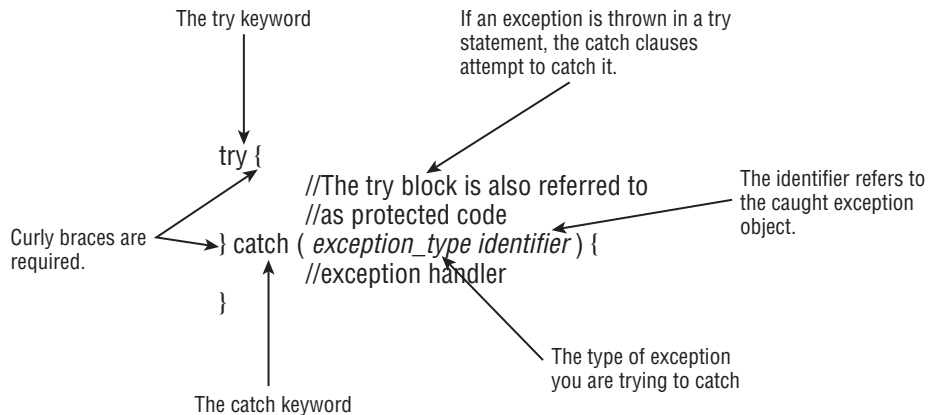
The try keyword

If an exception is thrown in a try statement, the catch clauses attempt to catch it.

try {

//The try block is also referred to
//as protected code

The identifier refers to the caught exception object.

Curly braces are required.

} catch ( exception_type identifier ) {

//exception handler

}

The type of exception you are trying to catch

The catch keyword